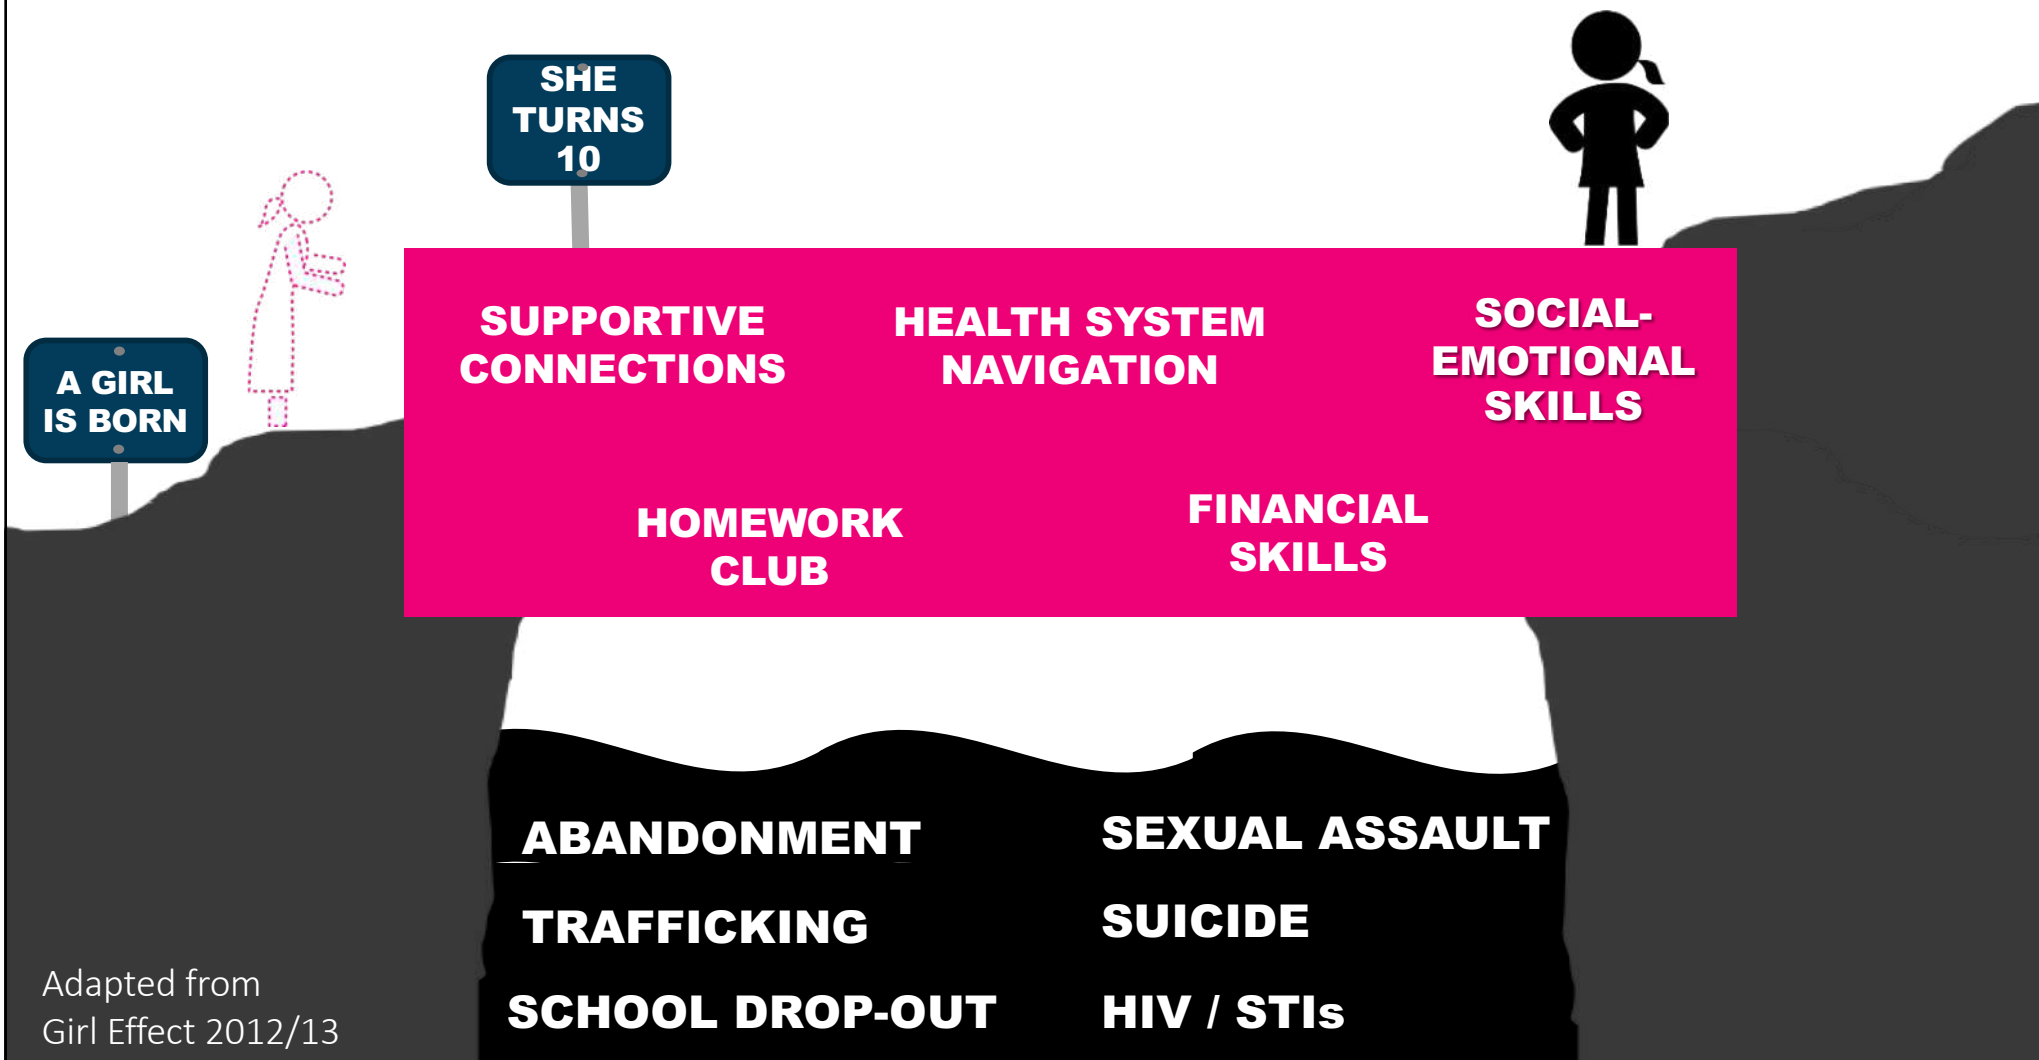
SHE TURNS 10

A GIRL IS BORN

SUPPORTIVE CONNECTIONS

HEALTH SYSTEM NAVIGATION

SOCIAL-EMOTIONAL SKILLS

HOMEWORK CLUB

FINANCIAL SKILLS

ABANDONMENT

TRAFFICKING

SCHOOL DROP-OUT

SEXUAL ASSAULT

SUICIDE

HIV / STIs

Adapted from Girl Effect 2012/13